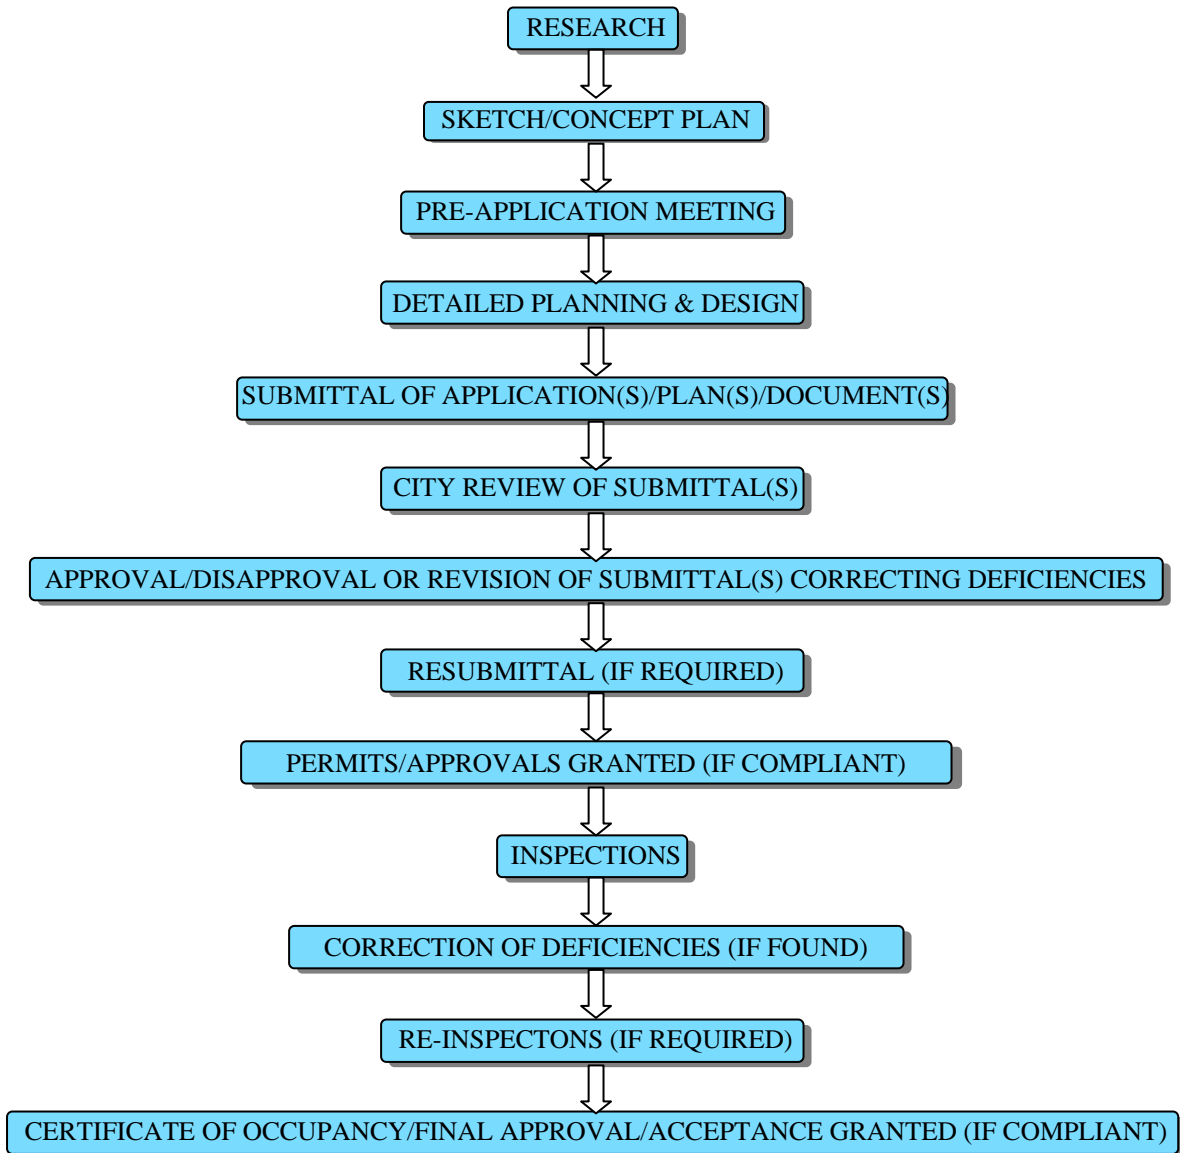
RESEARCH

SKETCH/CONCEPT PLAN

PRE-APPLICATION MEETING

DETAILED PLANNING & DESIGN

SUBMITTAL OF APPLICATION(S)/PLAN(S)/DOCUMENT(S)

CITY REVIEW OF SUBMITTAL(S)

APPROVAL/DISAPPROVAL OR REVISION OF SUBMITTAL(S) CORRECTING DEFICIENCIES

RESUBMITTAL (IF REQUIRED)

PERMITS/APPROVALS GRANTED (IF COMPLIANT)

INSPECTIONS

CORRECTION OF DEFICIENCIES (IF FOUND)

RE-INSPECTONS (IF REQUIRED)

CERTIFICATE OF OCCUPANCY/FINAL APPROVAL/ACCEPTANCE GRANTED (IF COMPLIANT)